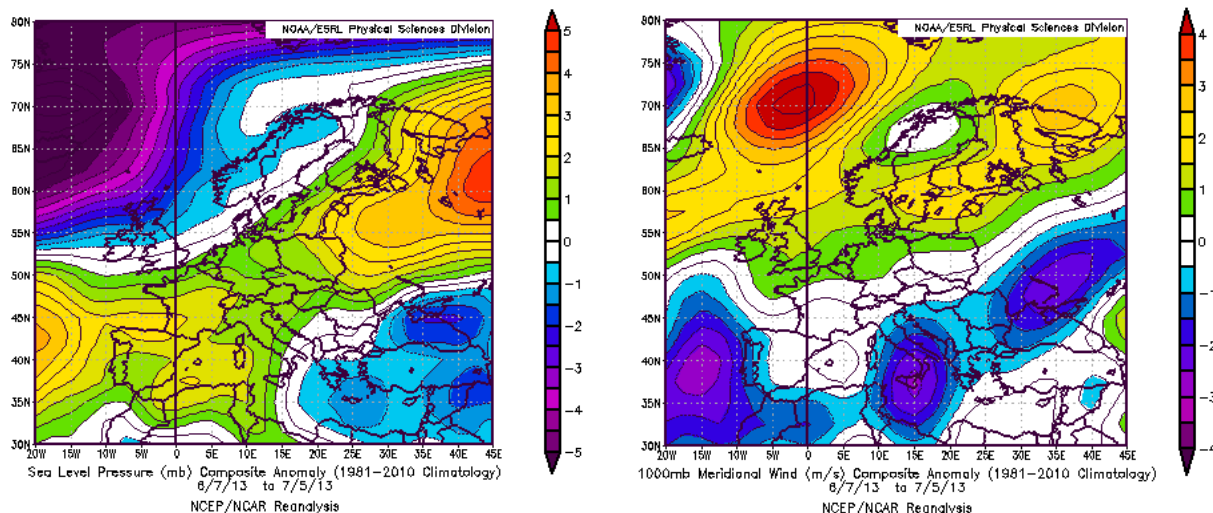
NOAA/ESRL Physical Sciences Division

80N
75N
70N
65N
60N
55N
50N
45N
40N
35N
30N

20W 15W 10W 5W 0 5E 10E 15E 20E 25E 30E 35E 40E 45E

5
4
3
2
1
0
−1
−2
−3
−4
−5

Sea Level Pressure (mb) Composite Anomaly (1981−2010 Climatology)
6/7/13 to 7/5/13
NCEP/NCAR Reanalysis

NOAA/ESRL Physical Sciences Division

80N
75N
70N
65N
60N
55N
50N
45N
40N
35N
30N

20W 15W 10W 5W 0 5E 10E 15E 20E 25E 30E 35E 40E 45E

4
3
2
1
0
−1
−2
−3
−4

1000mb Meridional Wind (m/s) Composite Anomaly (1981−2010 Climatology)
6/7/13 to 7/5/13
NCEP/NCAR Reanalysis